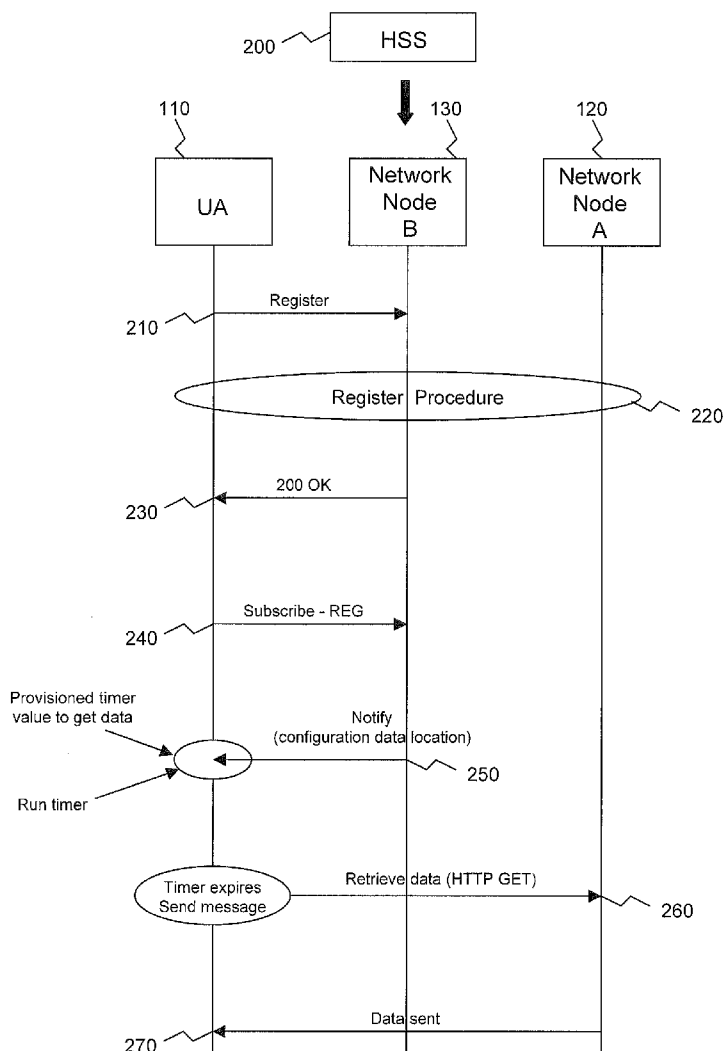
200 HSS

110 130 120

UA

Network Node B

Network Node A

Register

210

Register Procedure

220

200 OK

230

Subscribe - REG

240

Provisioned timer value to get data

Notify (configuration data location)

250

Run timer

Timer expires Send message

Retrieve data (HTTP GET)

260

Data sent

270